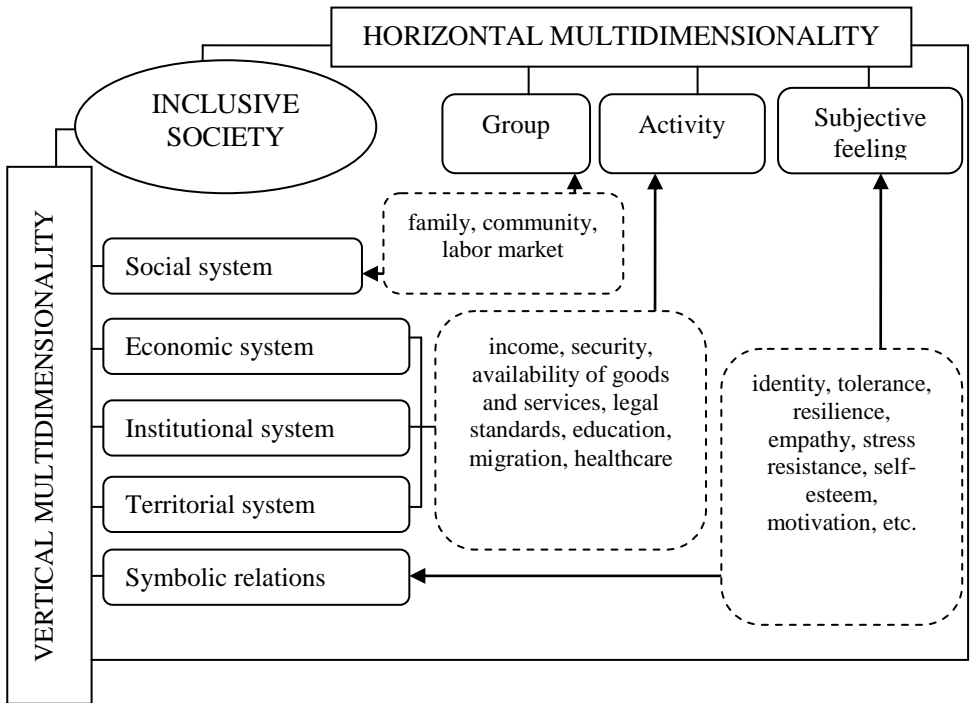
HORIZONTAL MULTIDIMENSIONALITY

INCLUSIVE SOCIETY

Group

Activity

Subjective feeling

VERTICAL MULTIDIMENSIONALITY

family, community, labor market

Social system

Economic system

Institutional system

Territorial system

Symbolic relations

income, security, availability of goods and services, legal standards, education, migration, healthcare

identity, tolerance, resilience, empathy, stress resistance, self-esteem, motivation, etc.